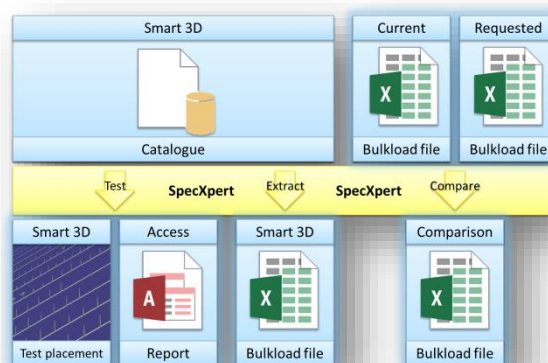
Smart 3D

Catalogue

Current

X

Bulkload file

Requested

X

Bulkload file

Test

SpecXpert

Extract

SpecXpert

Compare

Smart 3D

Test placement

Access

A

Report

Smart 3D

X

Bulkload file

Comparison

X

Bulkload file